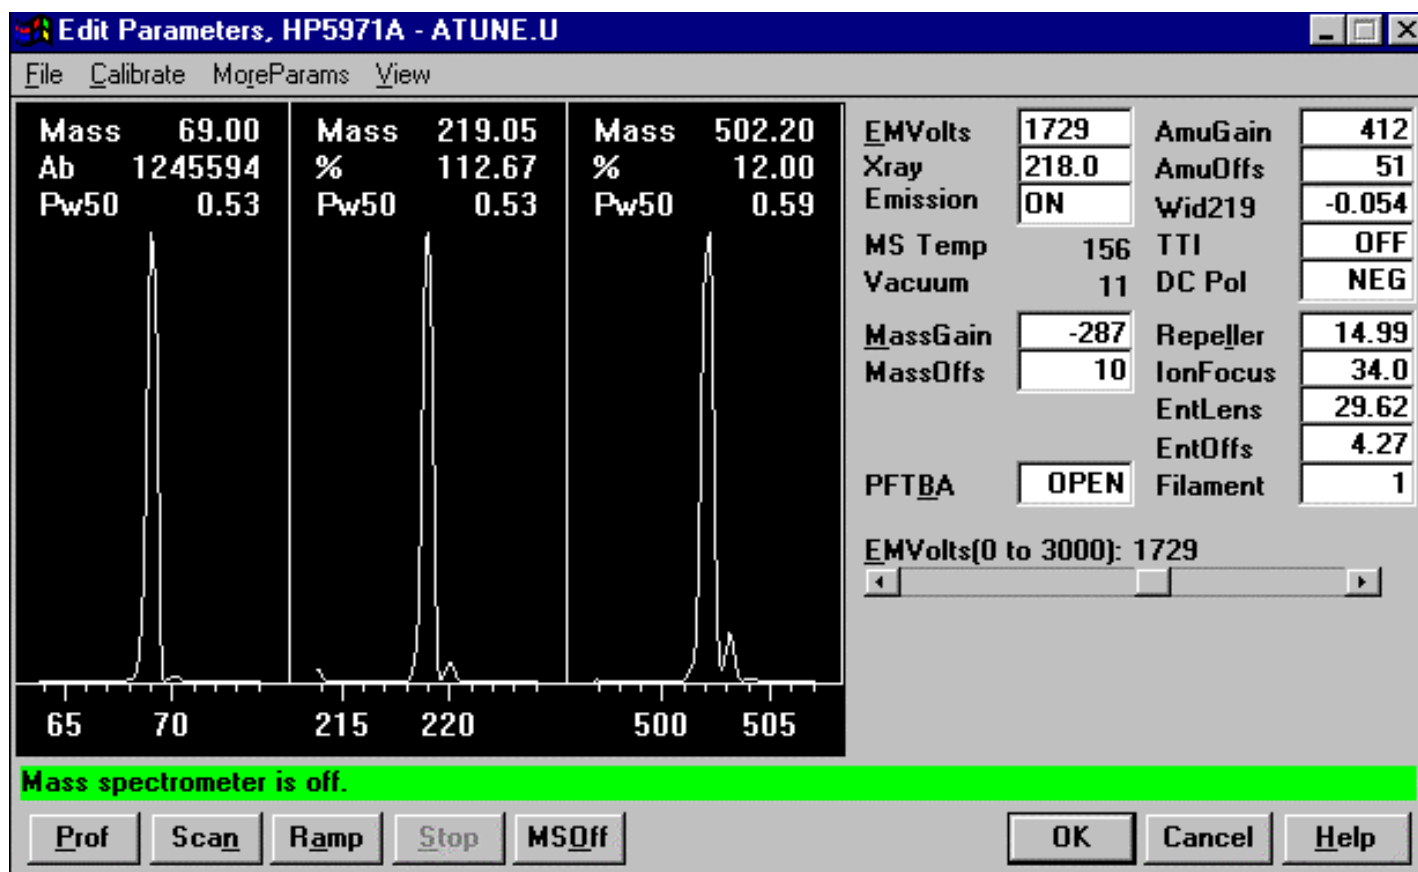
Edit Parameters, HP5971A - ATUNE.U

File Calibrate MoreParams View

| Mass | 69.00 |
|---|---|
| Ab | 1245594 |
| Pw50 | 0.53 |

65 70

| Mass | 219.05 |
|---|---|
| % | 112.67 |
| Pw50 | 0.53 |

215 220

| Mass | 502.20 |
|---|---|
| % | 12.00 |
| Pw50 | 0.59 |

500 505

| | | | |
|---|---|---|---|
| EMVolts | 1729 | AmuGain | 412 |
| Xray | 218.0 | AmuOffs | 51 |
| Emission | ON | Wid219 | -0.054 |
| MS Temp | 156 | TTI | OFF |
| Vacuum | 11 | DC Pol | NEG |
| MassGain | -287 | Repeller | 14.99 |
| MassOffs | 10 | IonFocus | 34.0 |
| | | EntLens | 29.62 |
| | | EntOffs | 4.27 |
| PFTBA | OPEN | Filament | 1 |

EMVolts(0 to 3000): 1729

Mass spectrometer is off.

Prof Scan Ramp Stop MSOff OK Cancel Help